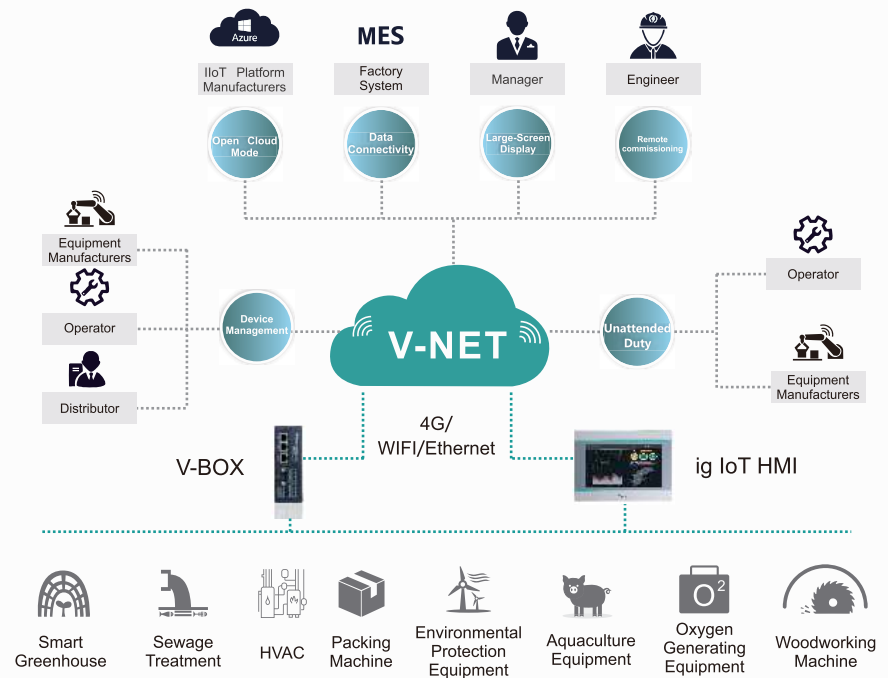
Azure
IIoT Platform Manufacturers

MES
Factory System

Manager

Engineer

Open Cloud Mode

Data Connectivity

Large-Screen Display

Remote commissioning

Equipment Manufacturers

Operator

Distributor

Device Management

V-NET

Unattended Duty

Operator

Equipment Manufacturers

4G/ WIFI/Ethernet

V-BOX

ig IoT HMI

Smart Greenhouse

Sewage Treatment

HVAC

Packing Machine

Environmental Protection Equipment

Aquaculture Equipment

O2

Oxygen Generating Equipment

Woodworking Machine